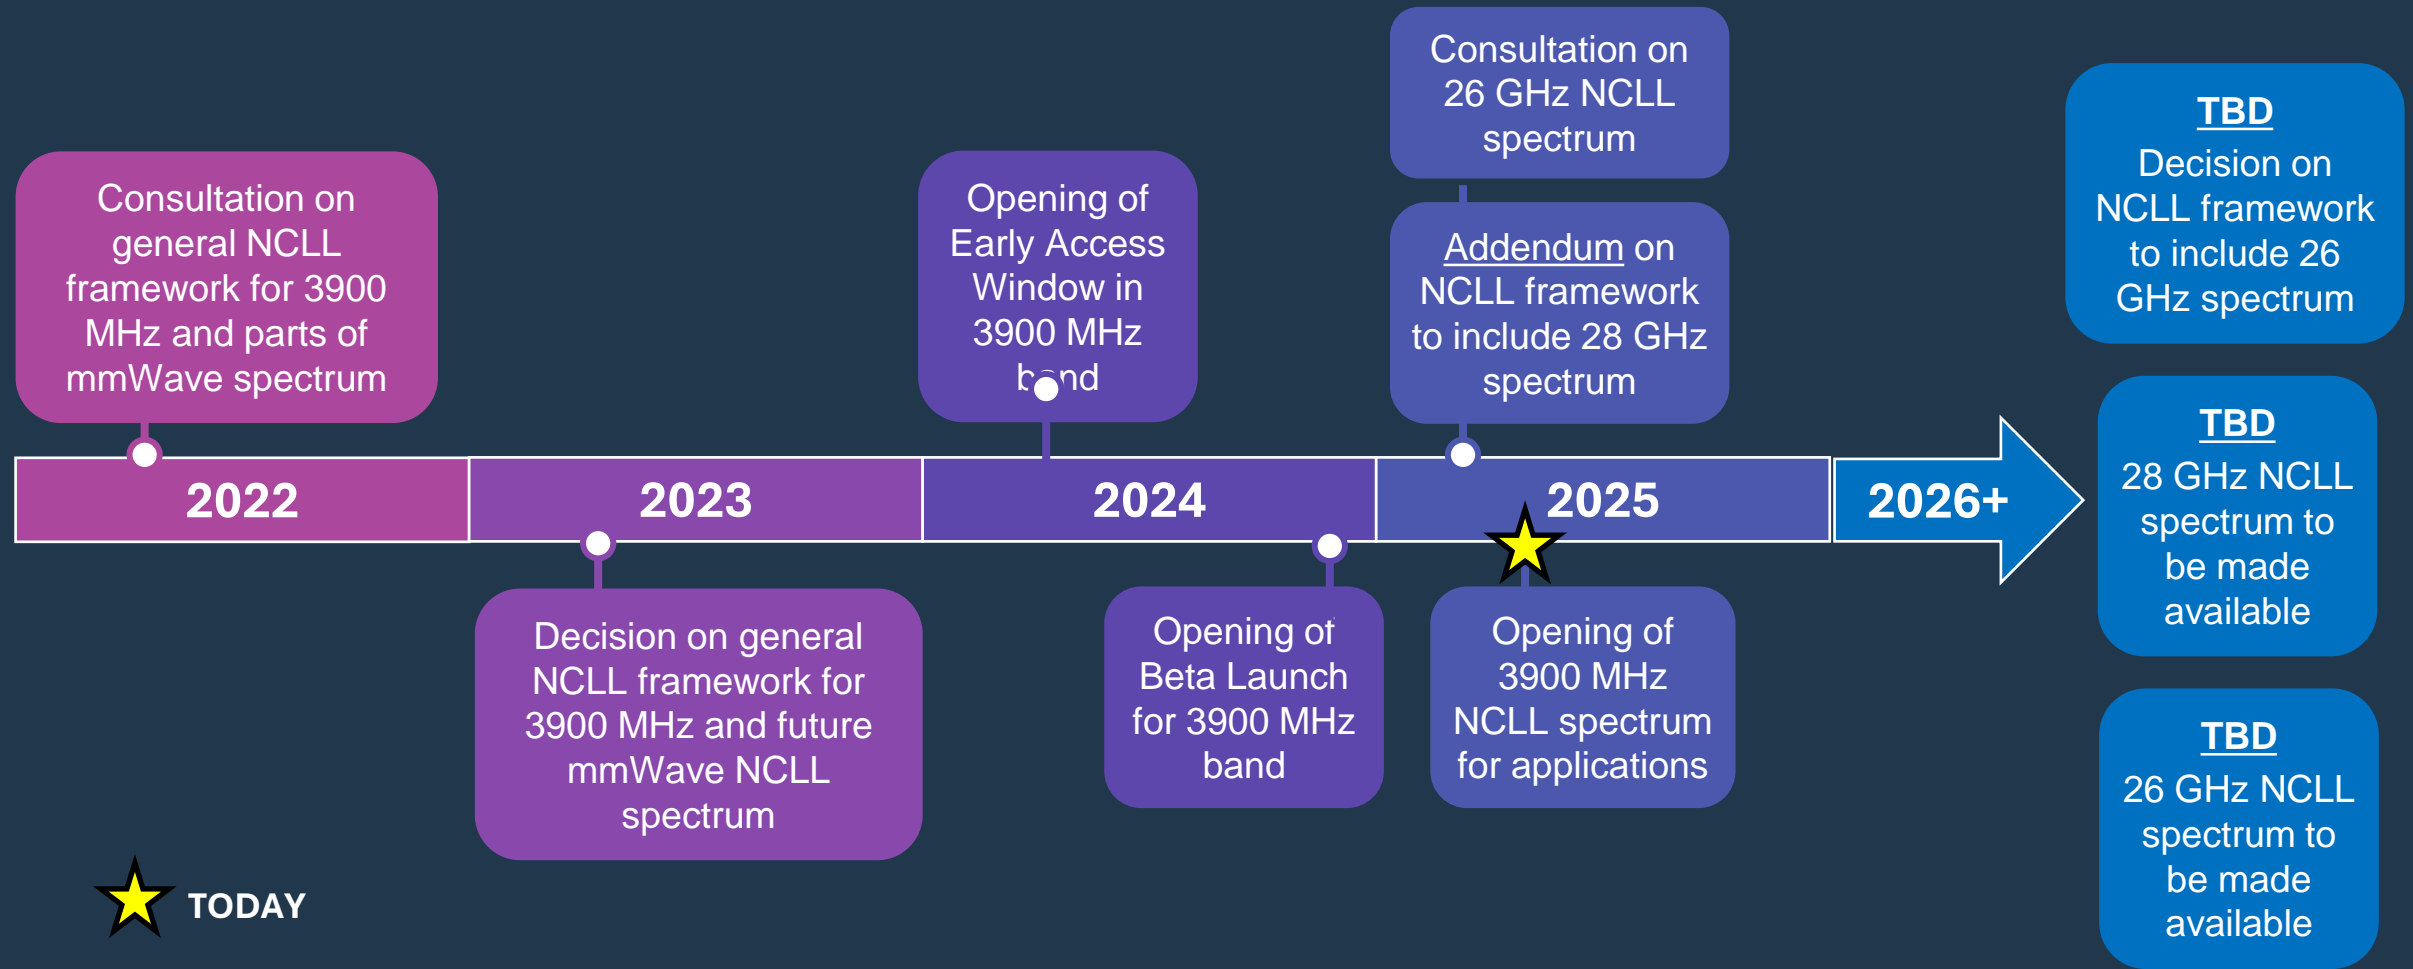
Consultation on general NCLL framework for 3900 MHz and parts of mmWave spectrum

Opening of Early Access Window in 3900 MHz band

Consultation on 26 GHz NCLL spectrum

Addendum on NCLL framework to include 28 GHz spectrum

TBD
Decision on NCLL framework to include 26 GHz spectrum

2022

2023

2024

2025

2026+

TBD
28 GHz NCLL spectrum to be made available

Decision on general NCLL framework for 3900 MHz and future mmWave NCLL spectrum

Opening of Beta Launch for 3900 MHz band

Opening of 3900 MHz NCLL spectrum for applications

TBD
26 GHz NCLL spectrum to be made available

TODAY